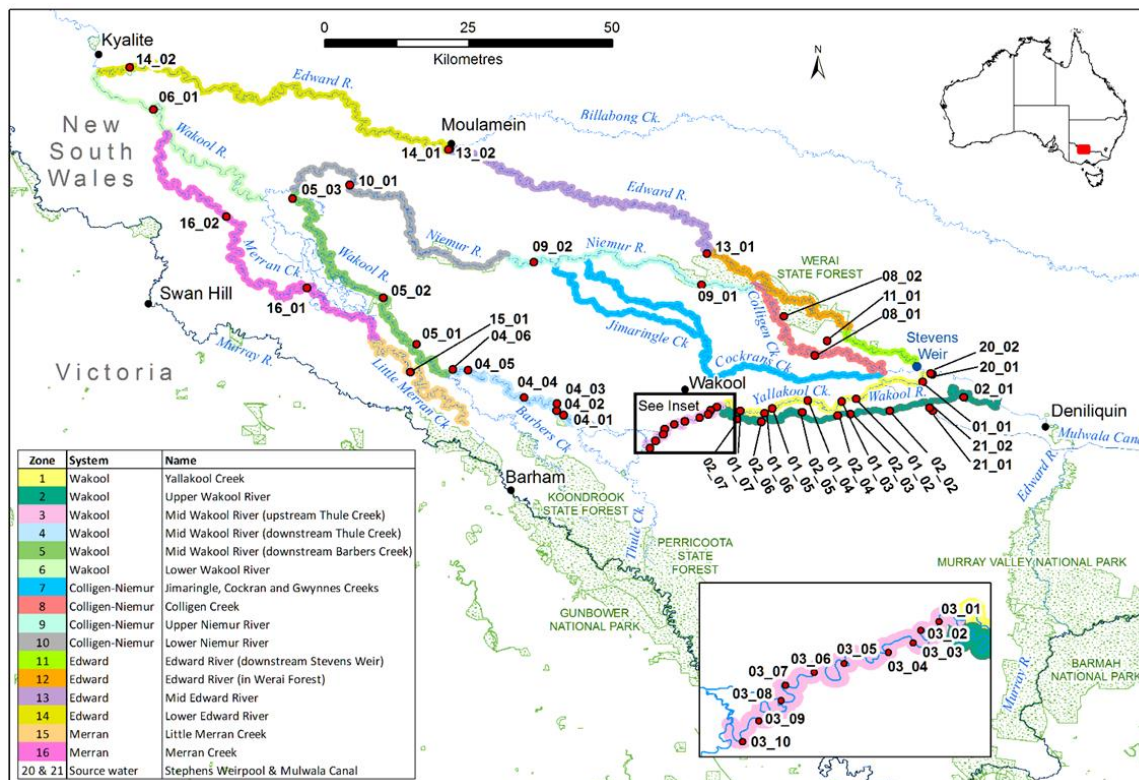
0 25 50
Kilometres
N
Kyalite
14_02
Edward R.
06_01
New South Wales
Wakool R.
Moulamein
14_01
13_02
Billabong Ck.
Edward R.
05_03
10_01
16_02
Niemur R.
Merran Ck.
Wakool R.
09_02
Niemur R.
13_01
WERAI STATE FOREST
Swan Hill
05_02
09_01
08_02
11_01
08_01
16_01
15_01
04_06
05_01
Jimaringle Ck.
Colligen Ck.
Stevens Weir
Murray R.
04_05
Cockrans Ck.
20_02
20_01
Victoria
Little Merran Ck.
04_04
04_03
04_02
04_01
Wakool
Yallakool Ck.
Wakool R.
02_01
Barbers Ck.
See Inset
01_01
21_02
21_01
Deniliquin
Mulwala Canal
02_07
01_07
02_06
01_06
01_05
02_05
01_04
02_04
01_03
02_03
01_02
02_02
Edward R.
Barham
KOONDROOK STATE FOREST
Thule Ck.
PERRICOOTA STATE FOREST
GUNBOWER NATIONAL PARK
MURRAY VALLEY NATIONAL PARK
BARMAH NATIONAL PARK
Murray R.
03_01
03_02
03_03
03_04
03_05
03_06
03_07
03_08
03_09
03_10

| Zone | System | Name |
|---|---|---|
| 1 | Wakool | Yallakool Creek |
| 2 | Wakool | Upper Wakool River |
| 3 | Wakool | Mid Wakool River (upstream Thule Creek) |
| 4 | Wakool | Mid Wakool River (downstream Thule Creek) |
| 5 | Wakool | Mid Wakool River (downstream Barbers Creek) |
| 6 | Wakool | Lower Wakool River |
| 7 | Colligen-Niemur | Jimaringle, Cockran and Gwynnes Creeks |
| 8 | Colligen-Niemur | Colligen Creek |
| 9 | Colligen-Niemur | Upper Niemur River |
| 10 | Colligen-Niemur | Lower Niemur River |
| 11 | Edward | Edward River (downstream Stevens Weir) |
| 12 | Edward | Edward River (in Werai Forest) |
| 13 | Edward | Mid Edward River |
| 14 | Edward | Lower Edward River |
| 15 | Merran | Little Merran Creek |
| 16 | Merran | Merran Creek |
| 20 & 21 | Source water | Stephens Weirpool & Mulwala Canal |